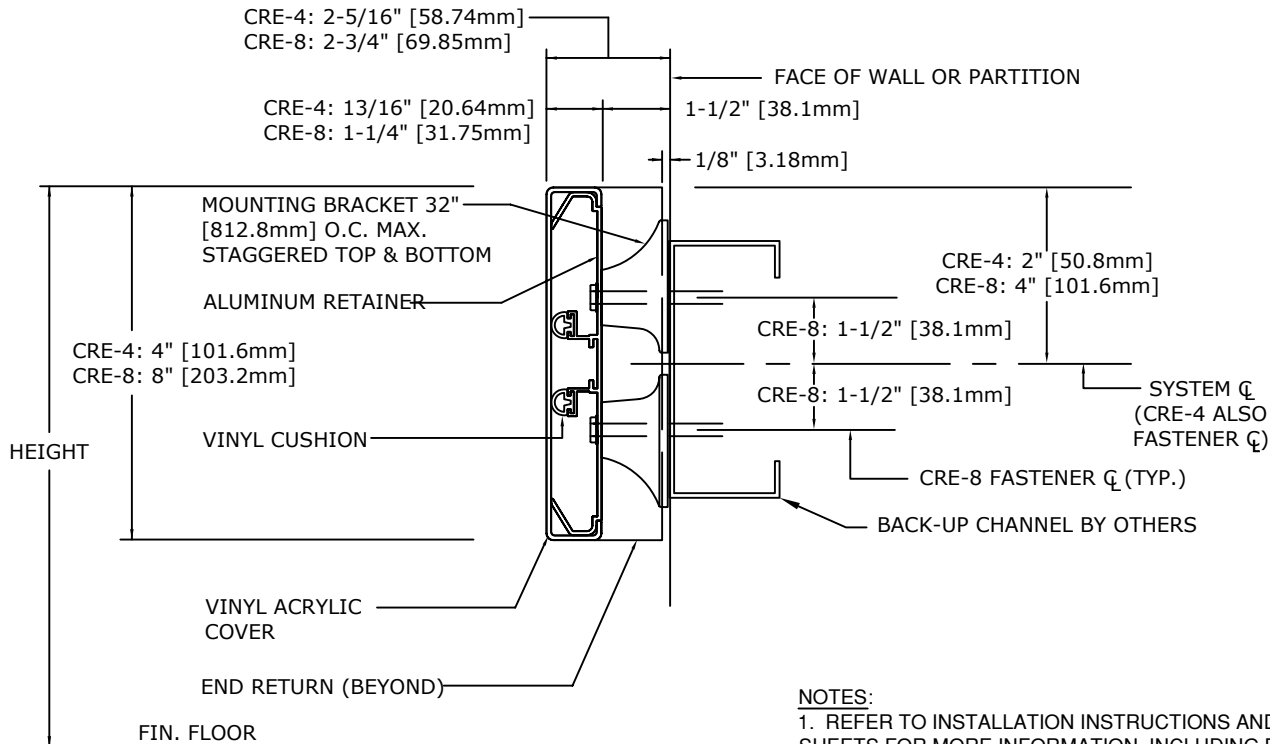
CRE-4: 2-5/16" [58.74mm]
CRE-8: 2-3/4" [69.85mm]

FACE OF WALL OR PARTITION

CRE-4: 13/16" [20.64mm]
CRE-8: 1-1/4" [31.75mm]

1-1/2" [38.1mm]

1/8" [3.18mm]

MOUNTING BRACKET 32" [812.8mm] O.C. MAX. STAGGERED TOP & BOTTOM

CRE-4: 2" [50.8mm]
CRE-8: 4" [101.6mm]

ALUMINUM RETAINER

CRE-8: 1-1/2" [38.1mm]

CRE-4: 4" [101.6mm]
CRE-8: 8" [203.2mm]

CRE-8: 1-1/2" [38.1mm]

SYSTEM ℄
(CRE-4 ALSO
FASTENER ℄)

HEIGHT

VINYL CUSHION

CRE-8 FASTENER ℄ (TYP.)

BACK-UP CHANNEL BY OTHERS

VINYL ACRYLIC COVER

END RETURN (BEYOND)

NOTES:
1. REFER TO INSTALLATION INSTRUCTIONS AND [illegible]
SHEETS FOR MORE INFORMATION, INCLUDING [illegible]

FIN. FLOOR